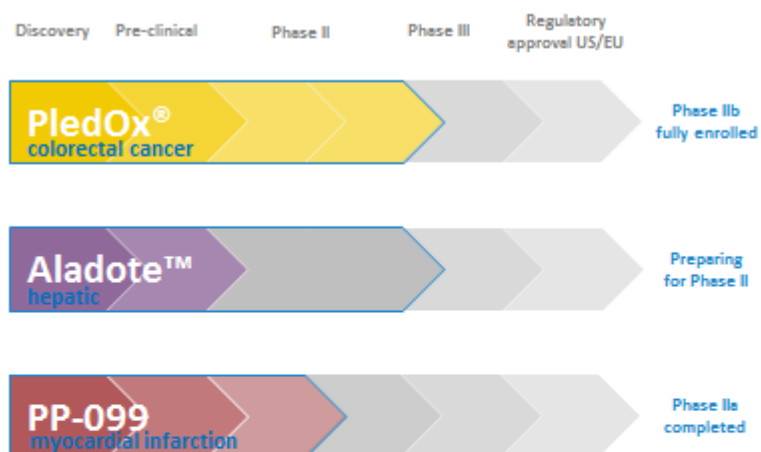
Discovery Pre-clinical Phase II Phase III Regulatory approval US/EU

PledOx®
colorectal cancer

Phase IIb fully enrolled

Aladote™
hepatic

Preparing for Phase II

PP-099
myocardial infarction

Phase IIa completed